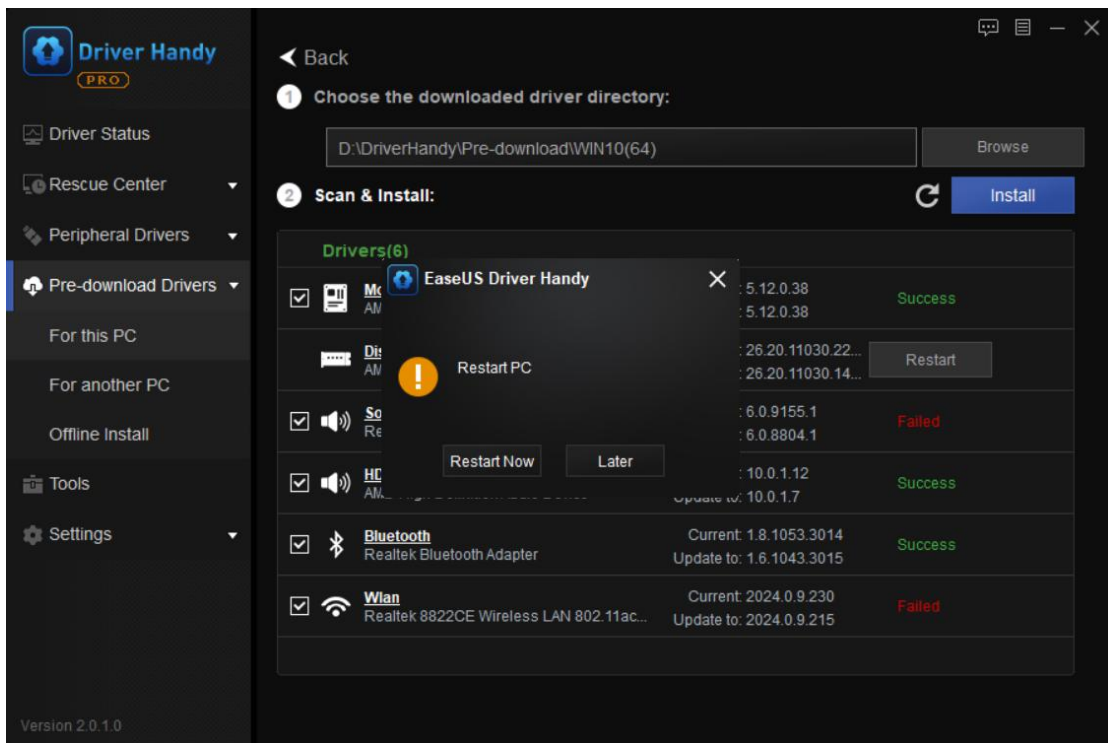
Driver Handy
PRO

Driver Status
Rescue Center
Peripheral Drivers
Pre-download Drivers
For this PC
For another PC
Offline Install
Tools
Settings

Version 2.0.1.0

Back

1 Choose the downloaded driver directory:

D:\DriverHandy\Pre-download\WIN10(64)

Browse

2 Scan & Install:

Install

Drivers(6)

Mo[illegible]
AM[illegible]
: 5.12.0.38
: 5.12.0.38
Success

Dis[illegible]
AM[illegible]
: 26.20.11030.22...
: 26.20.11030.14...
Restart

So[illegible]
Re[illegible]
: 6.0.9155.1
: 6.0.8804.1
Failed

HD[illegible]
AM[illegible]
: 10.0.1.12
Update to: 10.0.1.7
Success

Bluetooth
Realtek Bluetooth Adapter
Current: 1.8.1053.3014
Update to: 1.6.1043.3015
Success

Wlan
Realtek 8822CE Wireless LAN 802.11ac...
Current: 2024.0.9.230
Update to: 2024.0.9.215
Failed

EaseUS Driver Handy
Restart PC
Restart Now
Later